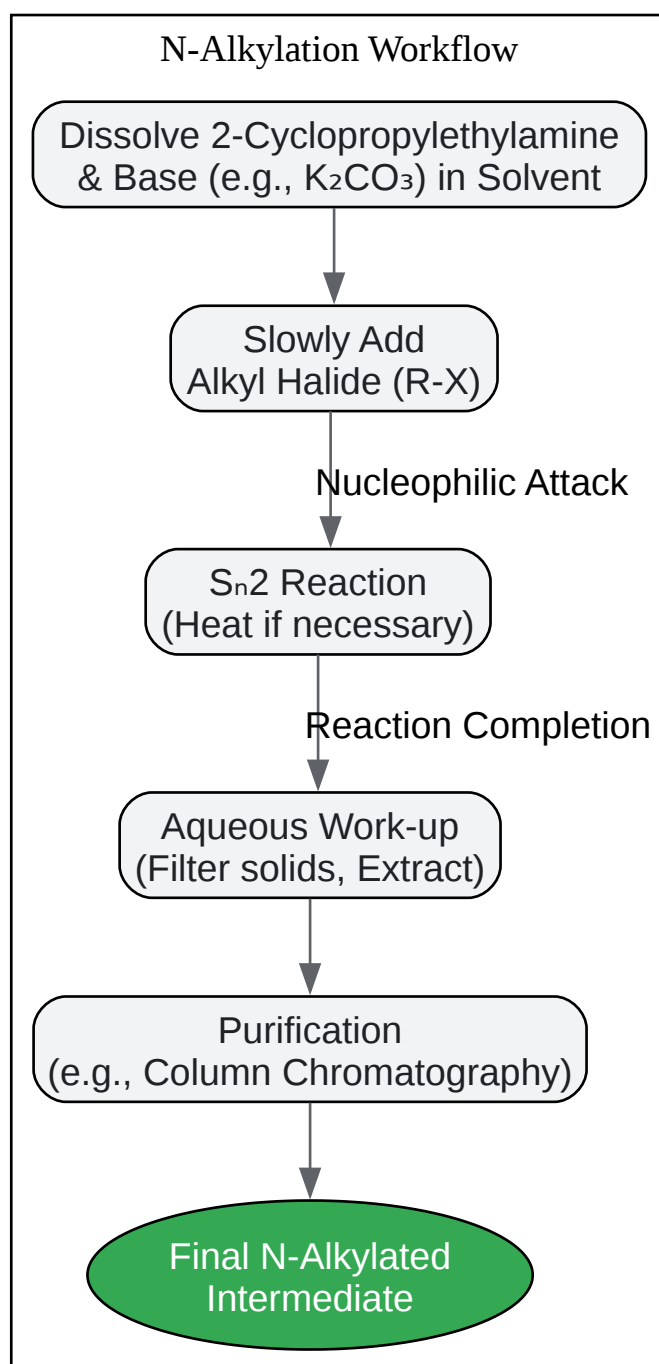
N-Alkylation Workflow

Dissolve 2-Cyclopropylethylamine & Base (e.g., $K_2CO_3$) in Solvent

Slowly Add Alkyl Halide (R-X)

Nucleophilic Attack

$S_n2$ Reaction (Heat if necessary)

Reaction Completion

Aqueous Work-up (Filter solids, Extract)

Purification (e.g., Column Chromatography)

Final N-Alkylated Intermediate